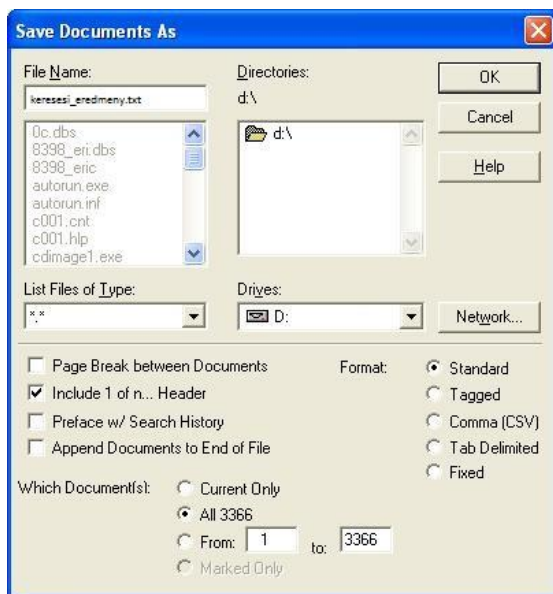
Save Documents As

File Name:
keresesi_eredmeny.txt

0c.dbs
8398_eri.dbs
8398_eric
autorun.exe
autorun.inf
c001.cnt
c001.hlp
cdimage1.exe

Directories:
d:\
d:\

OK
Cancel
Help

List Files of Type:
*.*

Drives:
D:

Network...

Page Break between Documents
Include 1 of n... Header
Preface w/ Search History
Append Documents to End of File

Format:
Standard
Tagged
Comma (CSV)
Tab Delimited
Fixed

Which Document(s):
Current Only
All 3366
From: 1 to: 3366
Marked Only